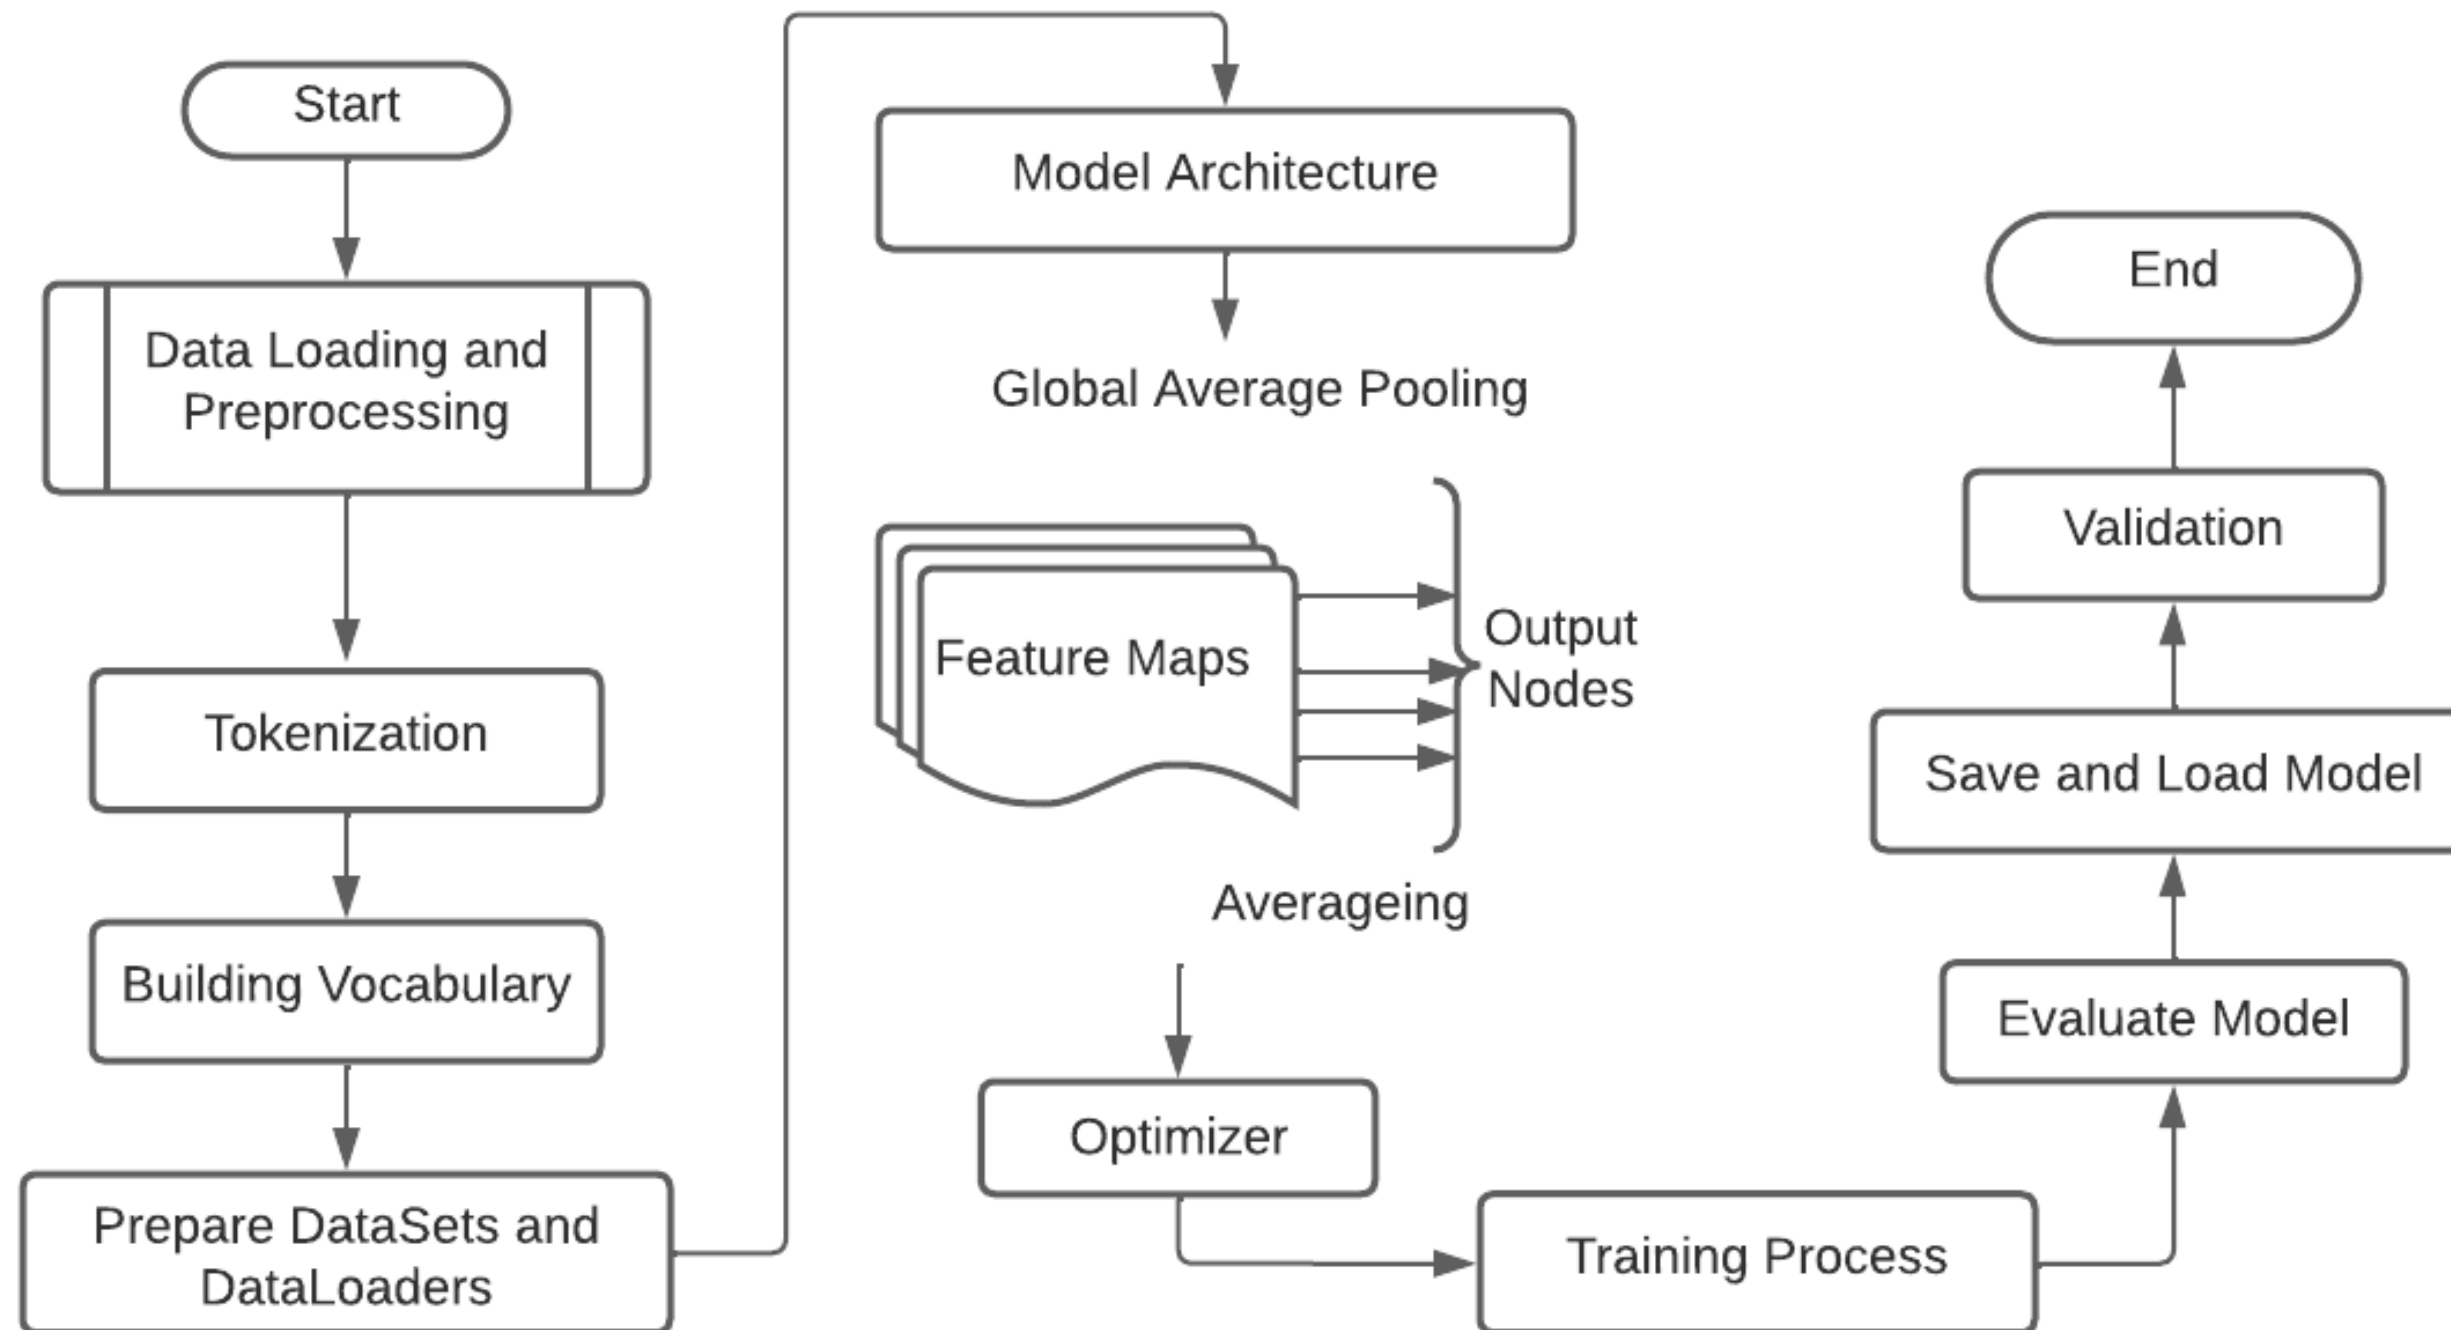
Start

Data Loading and Preprocessing

Tokenization

Building Vocabulary

Prepare DataSets and DataLoaders

Model Architecture

Global Average Pooling

Feature Maps

Output Nodes

Averageing

Optimizer

Training Process

Evaluate Model

Save and Load Model

Validation

End